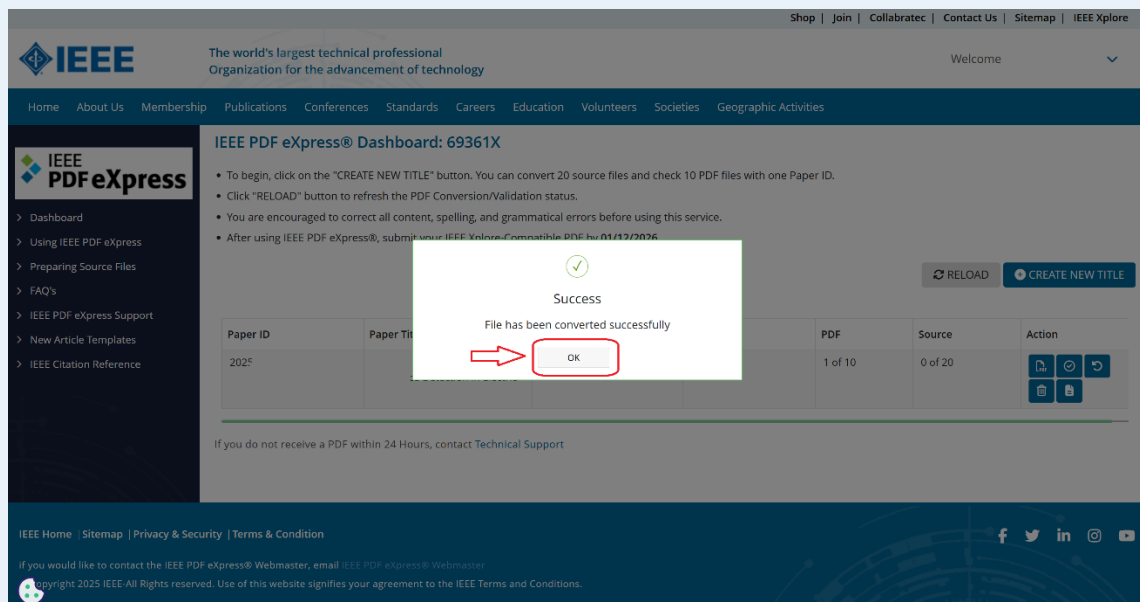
Shop | Join | Collabratec | Contact Us | Sitemap | IEEE Xplore

IEEE

The world's largest technical professional Organization for the advancement of technology

Welcome

Home About Us Membership Publications Conferences Standards Careers Education Volunteers Societies Geographic Activities

IEEE PDF eXpress

> Dashboard
> Using IEEE PDF eXpress
> Preparing Source Files
> FAQ's
> IEEE PDF eXpress Support
> New Article Templates
> IEEE Citation Reference

IEEE PDF eXpress® Dashboard: 69361X

• To begin, click on the "CREATE NEW TITLE" button. You can convert 20 source files and check 10 PDF files with one Paper ID.
• Click "RELOAD" button to refresh the PDF Conversion/Validation status.
• You are encouraged to correct all content, spelling, and grammatical errors before using this service.
• After using IEEE PDF eXpress®, submit your IEEE Xplore-Compatible PDF by 01/12/2026

Success

File has been converted successfully

OK

RELOAD CREATE NEW TITLE

| Paper ID | Paper Tit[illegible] | | | PDF | Source | Action |
|---|---|---|---|---|---|---|
| 2025 | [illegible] | | | 1 of 10 | 0 of 20 | |

If you do not receive a PDF within 24 Hours, contact Technical Support

IEEE Home | Sitemap | Privacy & Security | Terms & Condition

If you would like to contact the IEEE PDF eXpress® Webmaster, email IEEE PDF eXpress® Webmaster

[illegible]opyright 2025 IEEE-All Rights reserved. Use of this website signifies your agreement to the IEEE Terms and Conditions.